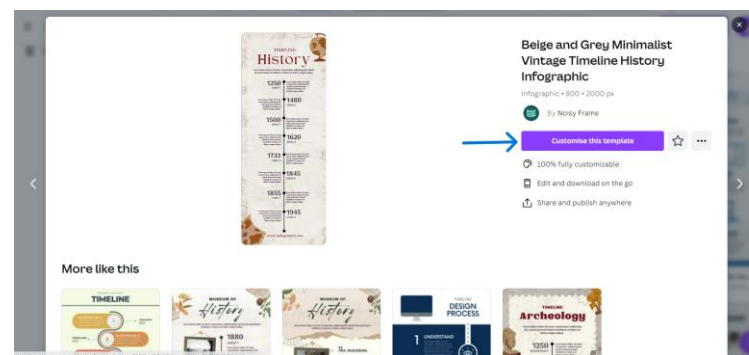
TIMELINE

History

1250

1480

1500

1620

1733

1845

1855

1945

Beige and Grey Minimalist Vintage Timeline History Infographic

Infographic • 800 × 2000 px

By Noisy Frame

Customise this template

100% fully customizable

Edit and download on the go

Share and publish anywhere

More like this

TIMELINE

MUSEUM OF History

1880

MUSEUM OF History

TIMELINE DESIGN PROCESS

1 UNDERSTAND

TIMELINE Archeology

1250